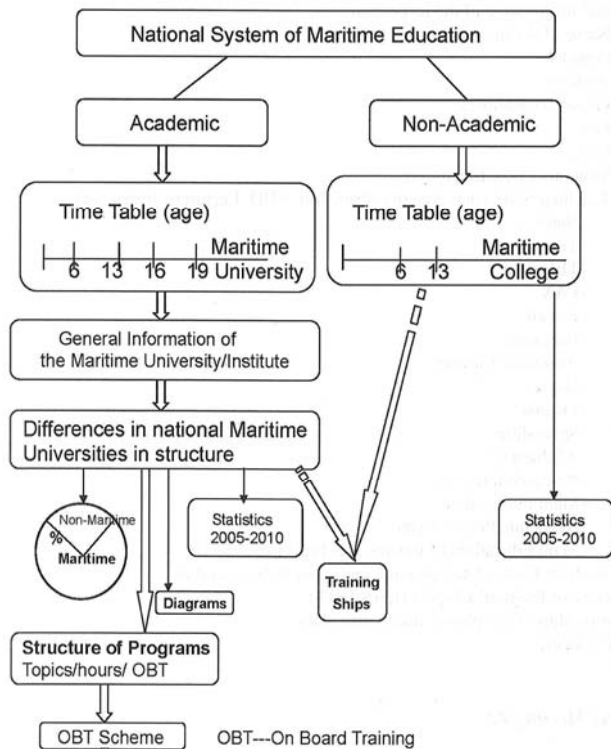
National System of Maritime Education

Academic

Non-Academic

Time Table (age)

6 13 16 19 Maritime University

Time Table (age)

6 13 Maritime College

General Information of the Maritime University/Institute

Differences in national Maritime Universities in structure

Non-Maritime
%
Maritime

Statistics 2005-2010

Statistics 2005-2010

Training Ships

Diagrams

Structure of Programs
Topics/hours/ OBT

OBT Scheme

OBT---On Board Training